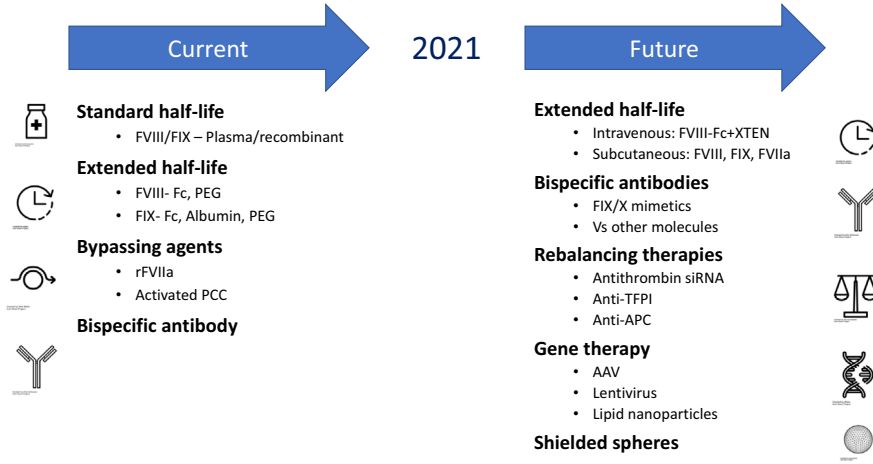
Current

2021

Future

Standard half-life
• FVIII/FIX – Plasma/recombinant

Extended half-life
• FVIII- Fc, PEG
• FIX- Fc, Albumin, PEG

Bypassing agents
• rFVIIa
• Activated PCC

Bispecific antibody

Extended half-life
• Intravenous: FVIII-Fc+XTEN
• Subcutaneous: FVIII, FIX, FVIIa

Bispecific antibodies
• FIX/X mimetics
• Vs other molecules

Rebalancing therapies
• Antithrombin siRNA
• Anti-TFPI
• Anti-APC

Gene therapy
• AAV
• Lentivirus
• Lipid nanoparticles

Shielded spheres